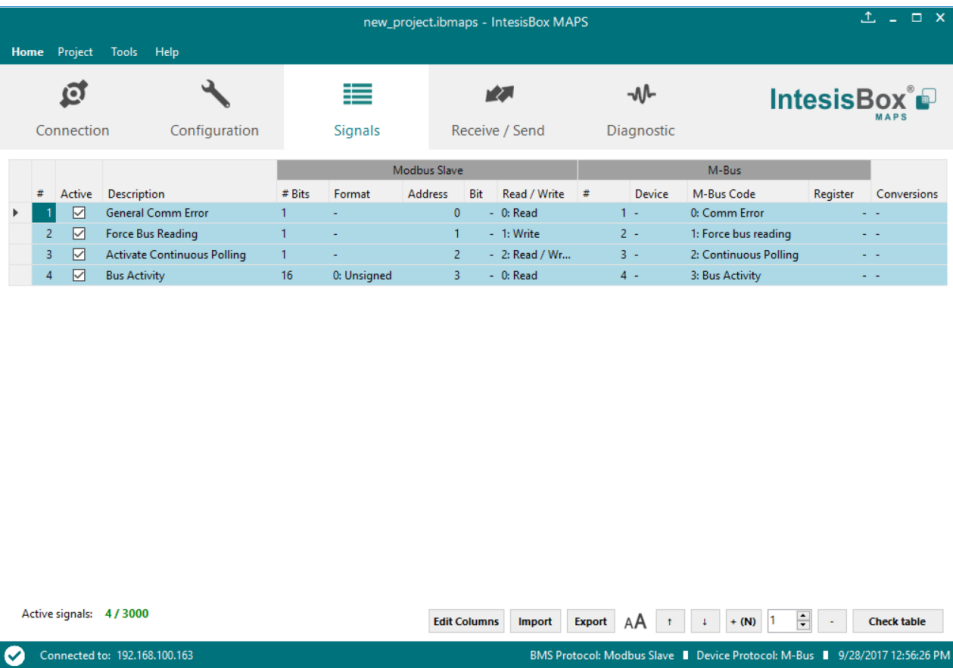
new_project.ibmaps - IntesisBox MAPS

Home Project Tools Help

Connection Configuration Signals Receive / Send Diagnostic

IntesisBox® MAPS

| # | Active | Description | # Bits | Format | Address | Bit | Read / Write | # | Device | M-Bus Code | Register | Conversions |
|---|---|---|---|---|---|---|---|---|---|---|---|---|
| | | | Modbus Slave | | | | | M-Bus | | | | |
| 1 | ☑ | General Comm Error | 1 | - | 0 | - | 0: Read | 1 | - | 0: Comm Error | - | - |
| 2 | ☑ | Force Bus Reading | 1 | - | 1 | - | 1: Write | 2 | - | 1: Force bus reading | - | - |
| 3 | ☑ | Activate Continuous Polling | 1 | - | 2 | - | 2: Read / Wr... | 3 | - | 2: Continuous Polling | - | - |
| 4 | ☑ | Bus Activity | 16 | 0: Unsigned | 3 | - | 0: Read | 4 | - | 3: Bus Activity | - | - |

Active signals: 4 / 3000

Edit Columns Import Export AA ↑ ↓ + (N) 1 - Check table

Connected to: 192.168.100.163 BMS Protocol: Modbus Slave Device Protocol: M-Bus 9/28/2017 12:56:26 PM